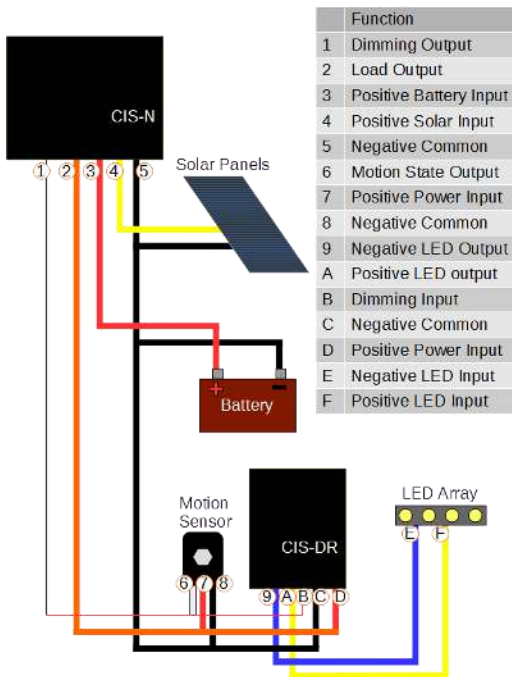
CIS-N

1 2 3 4 5

Solar Panels

| | Function |
|---|---|
| 1 | Dimming Output |
| 2 | Load Output |
| 3 | Positive Battery Input |
| 4 | Positive Solar Input |
| 5 | Negative Common |
| 6 | Motion State Output |
| 7 | Positive Power Input |
| 8 | Negative Common |
| 9 | Negative LED Output |
| A | Positive LED output |
| B | Dimming Input |
| C | Negative Common |
| D | Positive Power Input |
| E | Negative LED Input |
| F | Positive LED Input |

+ −
Battery

Motion Sensor

6 7 8

CIS-DR

9 A B C D

LED Array

E F